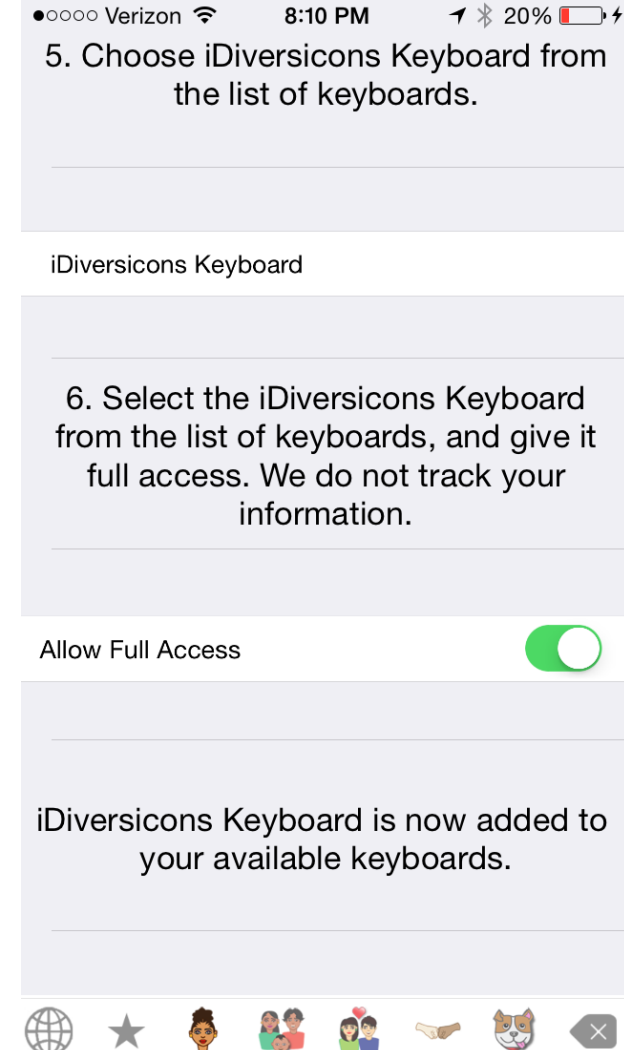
●○○○○ Verizon 8:10 PM 20%

5. Choose iDiversicons Keyboard from the list of keyboards.

iDiversicons Keyboard

6. Select the iDiversicons Keyboard from the list of keyboards, and give it full access. We do not track your information.

Allow Full Access

iDiversicons Keyboard is now added to your available keyboards.